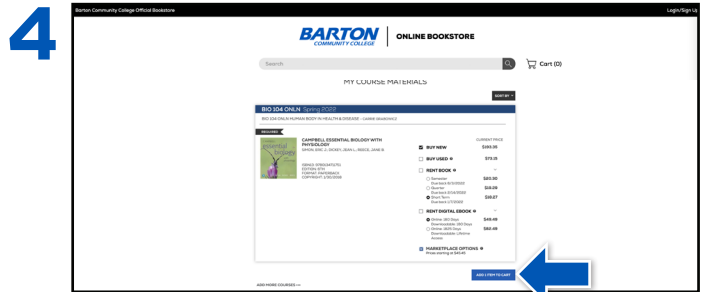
4

Barton Community College Official Bookstore

Login/Sign Up

BARTON COMMUNITY COLLEGE | ONLINE BOOKSTORE

Search

Cart (0)

MY COURSE MATERIALS

SORT BY

BIO 104 ONLN Spring 2022

BIO 104 ONLN HUMAN BODY IN HEALTH & DISEASE - CARRIE SEARCHWELL

REQUIRED

CAMPBELL ESSENTIAL BIOLOGY WITH PHYSIOLOGY
SIMON, ERIC J., DICKEY, JEAN L., REECE, JANE B.

ISBN13: 9780134711751
EDITION: 6TH
FORMAT: PAPERBACK
COPYRIGHT: 2/26/2018

CURRENT PRICE

BUY NEW $130.35

BUY USED $73.11

RENT BOOK

Semester $60.35
Quarter $19.09
Short Term $10.67

RENT DIGITAL EBOOK

Online - 180 Days $49.49
Online - 365 Days $62.49

MARKETPLACE OPTIONS
Prices starting at $45.45

ADD 1 ITEM TO CART

ADD MORE COURSES